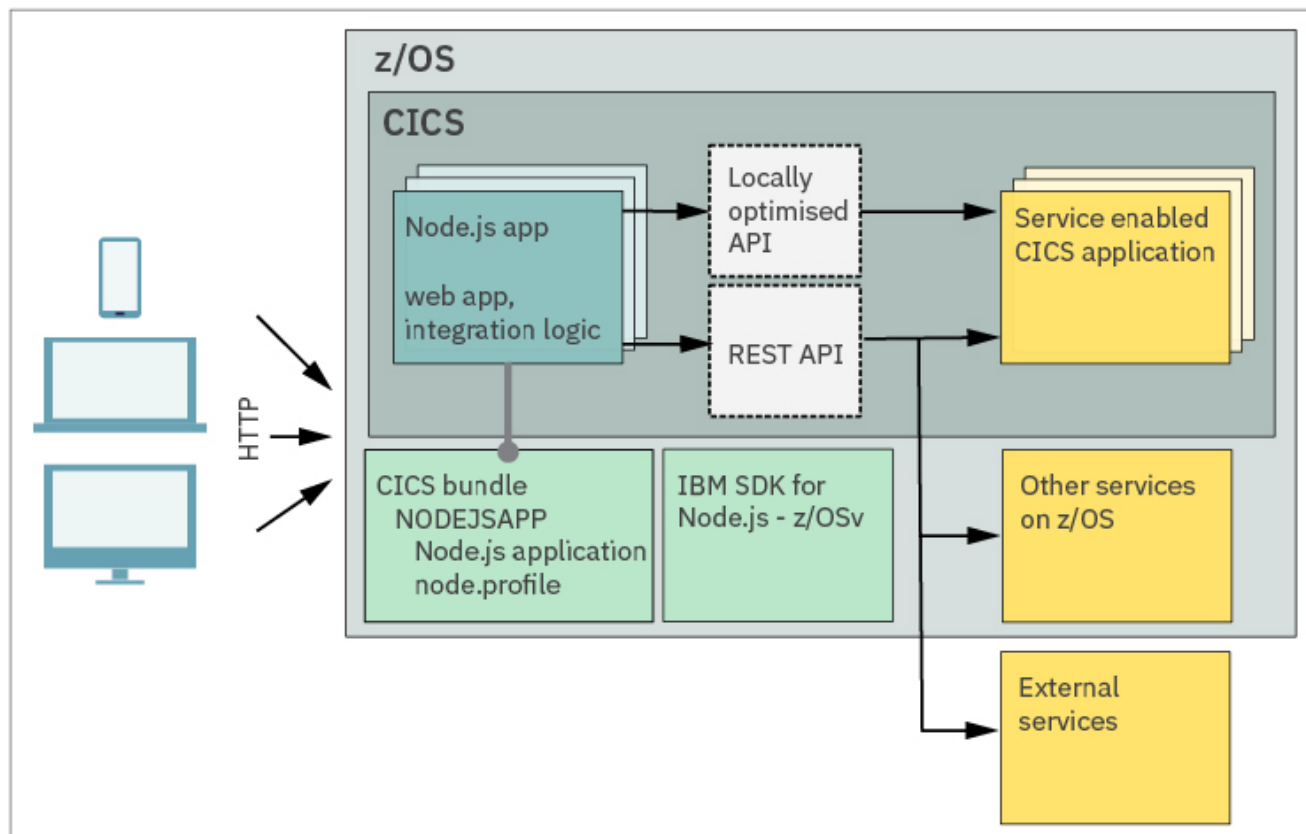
HTTP

z/OS

CICS

Node.js app

web app, integration logic

Locally optimised API

REST API

Service enabled CICS application

CICS bundle
NODEJSAPP
Node.js application
node.profile

IBM SDK for Node.js - z/OSv

Other services on z/OS

External services